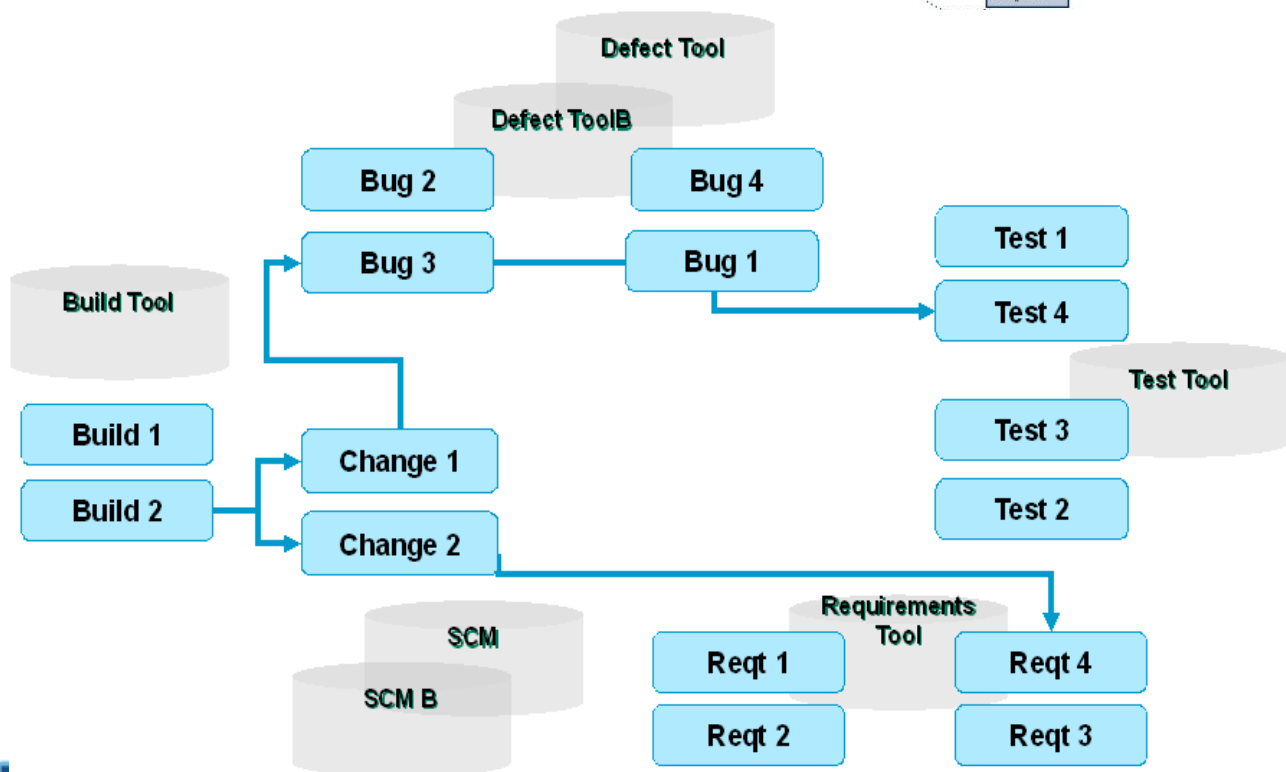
Defect Tool

Defect ToolB

Bug 2

Bug 4

Bug 3

Bug 1

Test 1

Test 4

Build Tool

Test Tool

Build 1

Change 1

Test 3

Build 2

Change 2

Test 2

Requirements Tool

SCM

Reqt 1

Reqt 4

SCM B

Reqt 2

Reqt 3